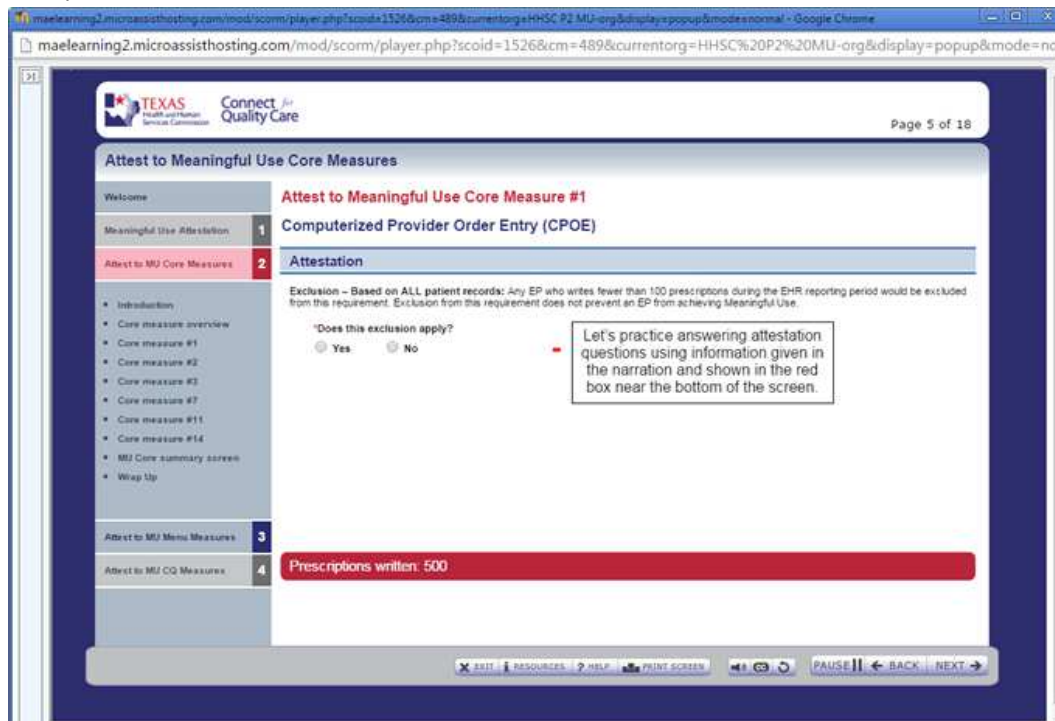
maelearning2.microassisthosting.com/mod/scorm/player.php?scoid=1526&cm=489&currentorg=HHSC P2 MU-org&display=popup&mode=normal - Google Chrome

maelearning2.microassisthosting.com/mod/scorm/player.php?scoid=1526&cm=489&currentorg=HHSC%20P2%20MU-org&display=popup&mode=nc

TEXAS Health and Human Services Commission

Connect for Quality Care

Page 5 of 18

Attest to Meaningful Use Core Measures

Welcome

Meaningful Use Attestation 1

Attest to MU Core Measures 2

- Introduction
- Core measure overview
- Core measure #1
- Core measure #2
- Core measure #3
- Core measure #7
- Core measure #11
- Core measure #14
- MU Core summary screen
- Wrap Up

Attest to MU Menu Measures 3

Attest to MU CQ Measures 4

Attest to Meaningful Use Core Measure #1

Computerized Provider Order Entry (CPOE)

Attestation

Exclusion – Based on ALL patient records: Any EP who writes fewer than 100 prescriptions during the EHR reporting period would be excluded from this requirement. Exclusion from this requirement does not prevent an EP from achieving Meaningful Use.

*Does this exclusion apply?

Yes No

Let's practice answering attestation questions using information given in the narration and shown in the red box near the bottom of the screen.

Prescriptions written: 500

EXIT RESOURCES HELP PRINT SCREEN PAUSE BACK NEXT